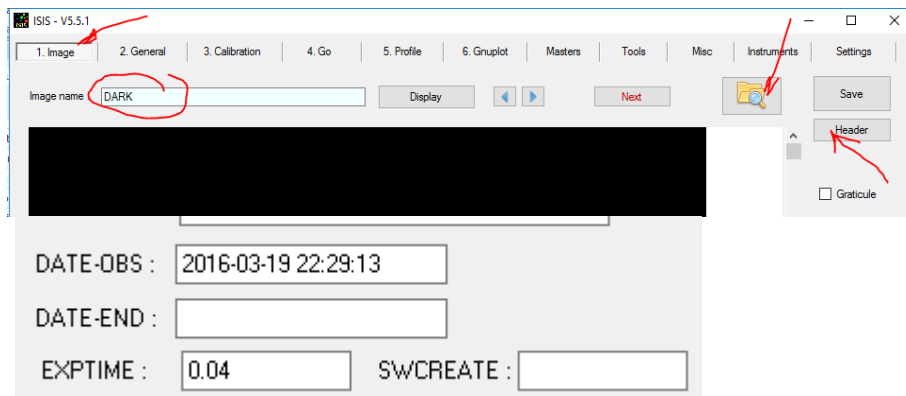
ISIS - V5.5.1

1. Image | 2. General | 3. Calibration | 4. Go | 5. Profile | 6. Gnuplot | Masters | Tools | Misc | Instruments | Settings

Image name DARK

Display

Next

Save

Header

Graticule

DATE-OBS : 2016-03-19 22:29:13

DATE-END :

EXPTIME : 0.04

SWCREATE :